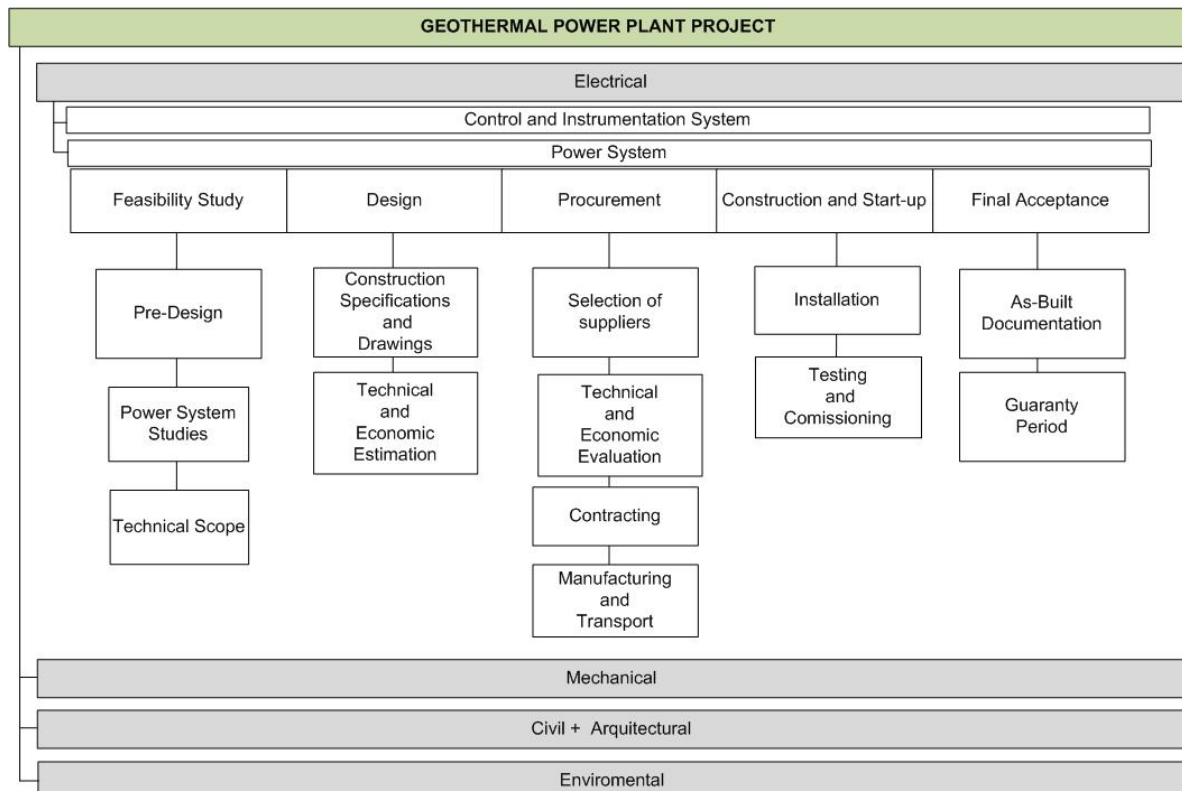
GEOTHERMAL POWER PLANT PROJECT

Electrical

Control and Instrumentation System

Power System

Feasibility Study

Pre-Design

Power System Studies

Technical Scope

Design

Construction Specifications and Drawings

Technical and Economic Estimation

Procurement

Selection of suppliers

Technical and Economic Evaluation

Contracting

Manufacturing and Transport

Construction and Start-up

Installation

Testing and Comissioning

Final Acceptance

As-Built Documentation

Guaranty Period

Mechanical

Civil + Arquitectural

Enviromental